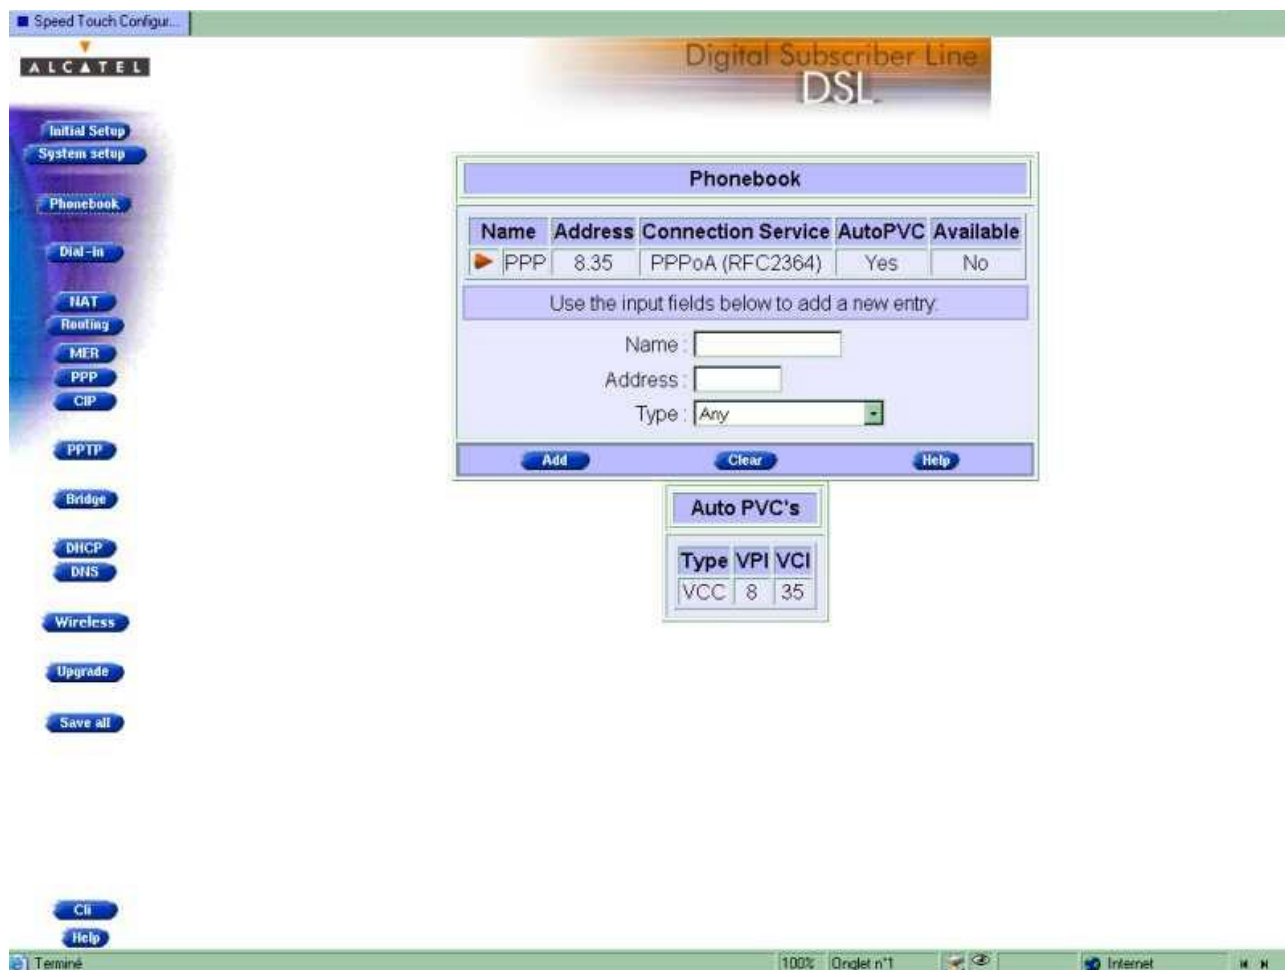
Speed Touch Configur...

ALCATEL

Digital Subscriber Line
DSL

Initial Setup
System setup
Phonebook
Dial-in
NAT
Routing
MER
PPP
CIP
PPTP
Bridge
DHCP
DNS
Wireless
Upgrade
Save all

Phonebook

| Name | Address | Connection Service | AutoPVC | Available |
|---|---|---|---|---|
| PPP | 8.35 | PPPoA (RFC2364) | Yes | No |

Use the input fields below to add a new entry:

Name :
Address :
Type : Any

Add Clear Help

Auto PVC's

| Type | VPI | VCI |
|---|---|---|
| VCC | 8 | 35 |

Cli
Help

Terminé 100% Onglet n°1 Internet